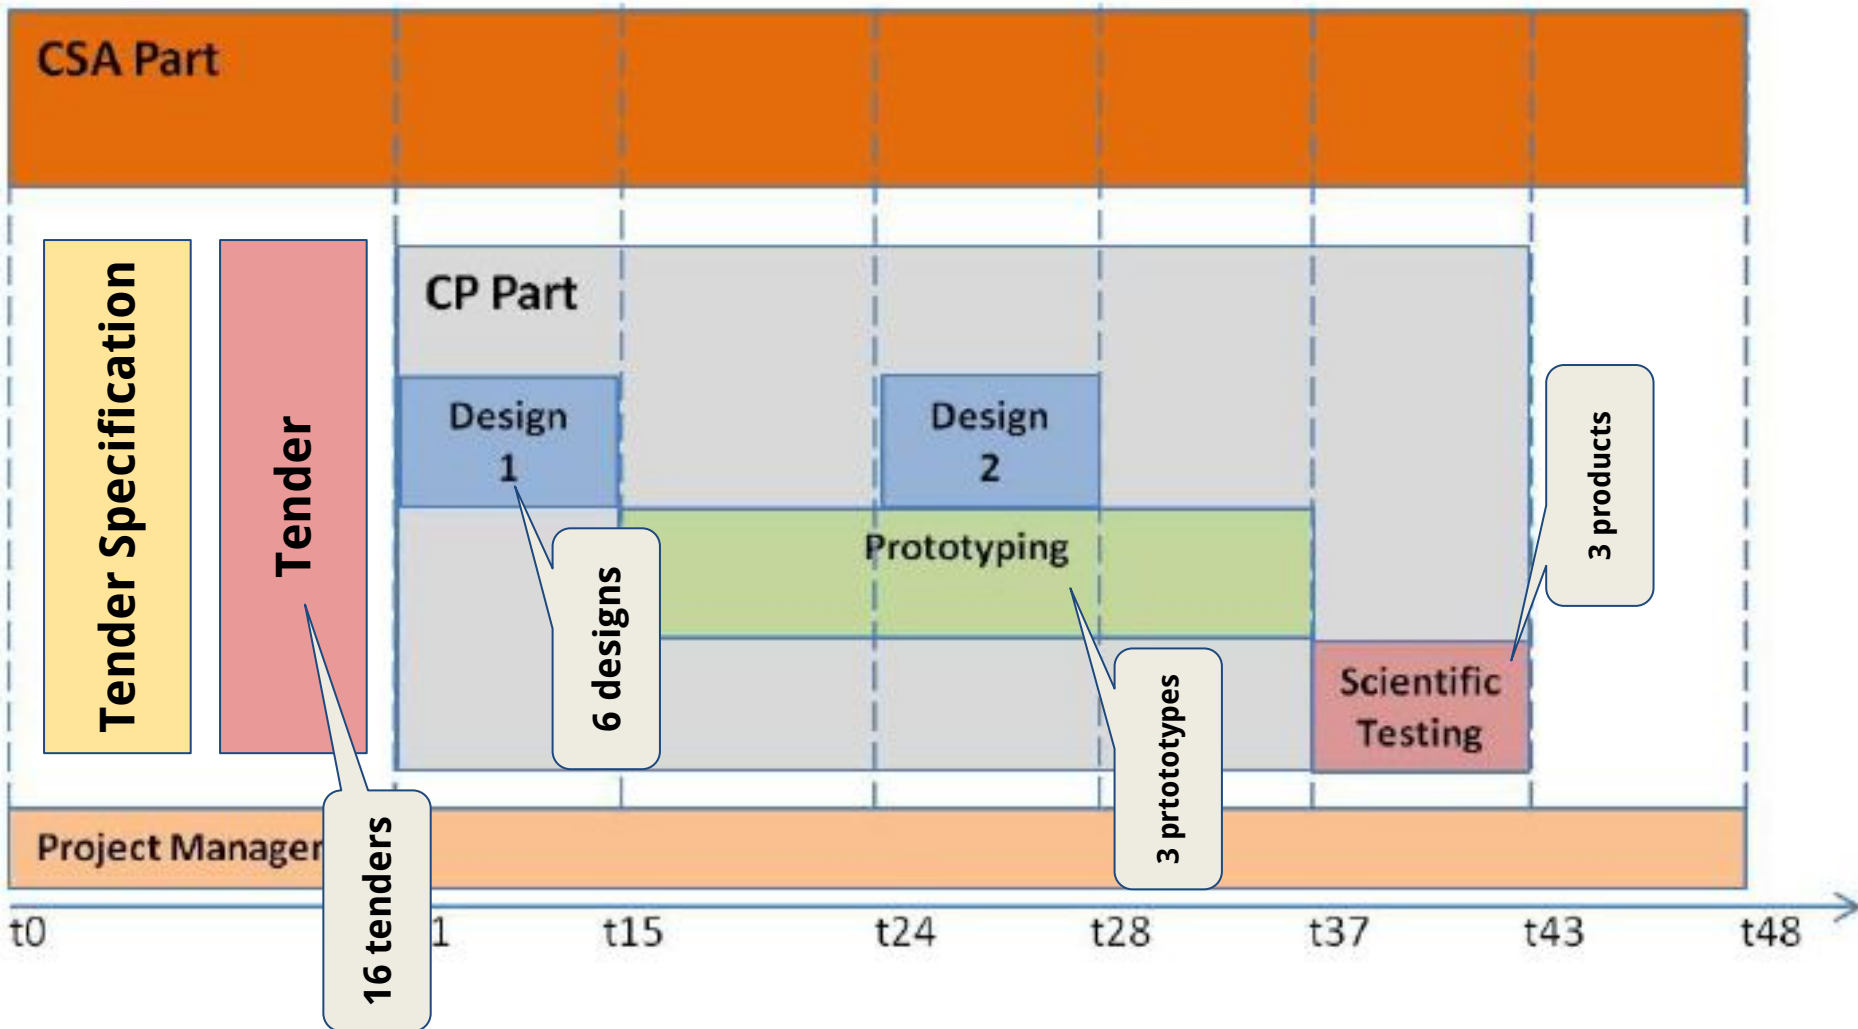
CSA Part

Tender Specification

Tender

CP Part

Design 1

Design 2

Prototyping

Scientific Testing

6 designs

3 prtotypes

3 products

16 tenders

Project Manager

t0

1

t15

t24

t28

t37

t43

t48